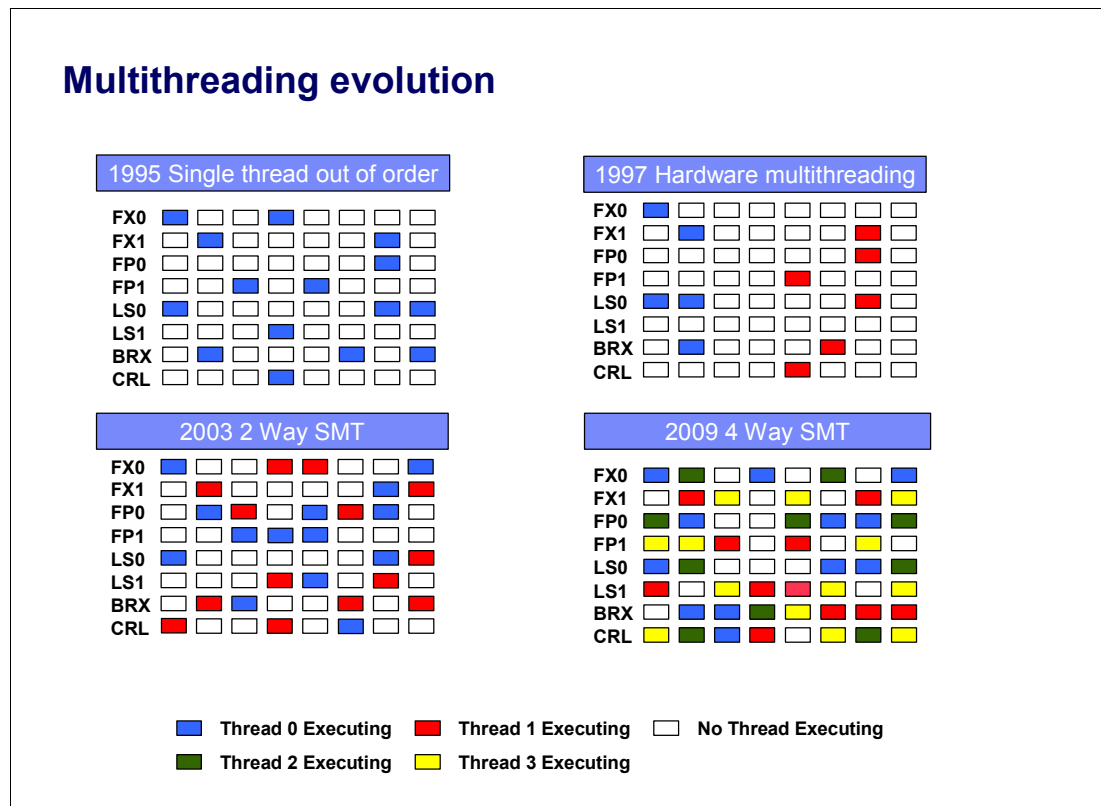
Multithreading evolution

1995 Single thread out of order

FX0
FX1
FP0
FP1
LS0
LS1
BRX
CRL

1997 Hardware multithreading

FX0
FX1
FP0
FP1
LS0
LS1
BRX
CRL

2003 2 Way SMT

FX0
FX1
FP0
FP1
LS0
LS1
BRX
CRL

2009 4 Way SMT

FX0
FX1
FP0
FP1
LS0
LS1
BRX
CRL

Thread 0 Executing
Thread 1 Executing
No Thread Executing
Thread 2 Executing
Thread 3 Executing